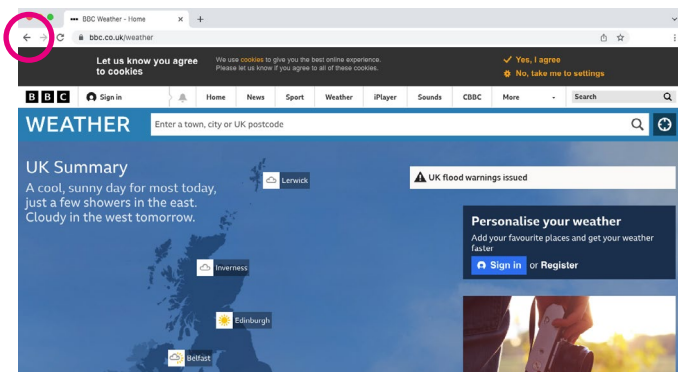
BBC Weather - Home

bbc.co.uk/weather

Let us know you agree to cookies

We use cookies to give you the best online experience. Please let us know if you agree to all of these cookies.

Yes, I agree

No, take me to settings

BBC

Sign in

Home

News

Sport

Weather

iPlayer

Sounds

CBBC

More

Search

WEATHER

Enter a town, city or UK postcode

UK Summary

A cool, sunny day for most today, just a few showers in the east. Cloudy in the west tomorrow.

Lerwick

Inverness

Edinburgh

Belfast

UK flood warnings issued

Personalise your weather

Add your favourite places and get your weather faster

Sign in or Register